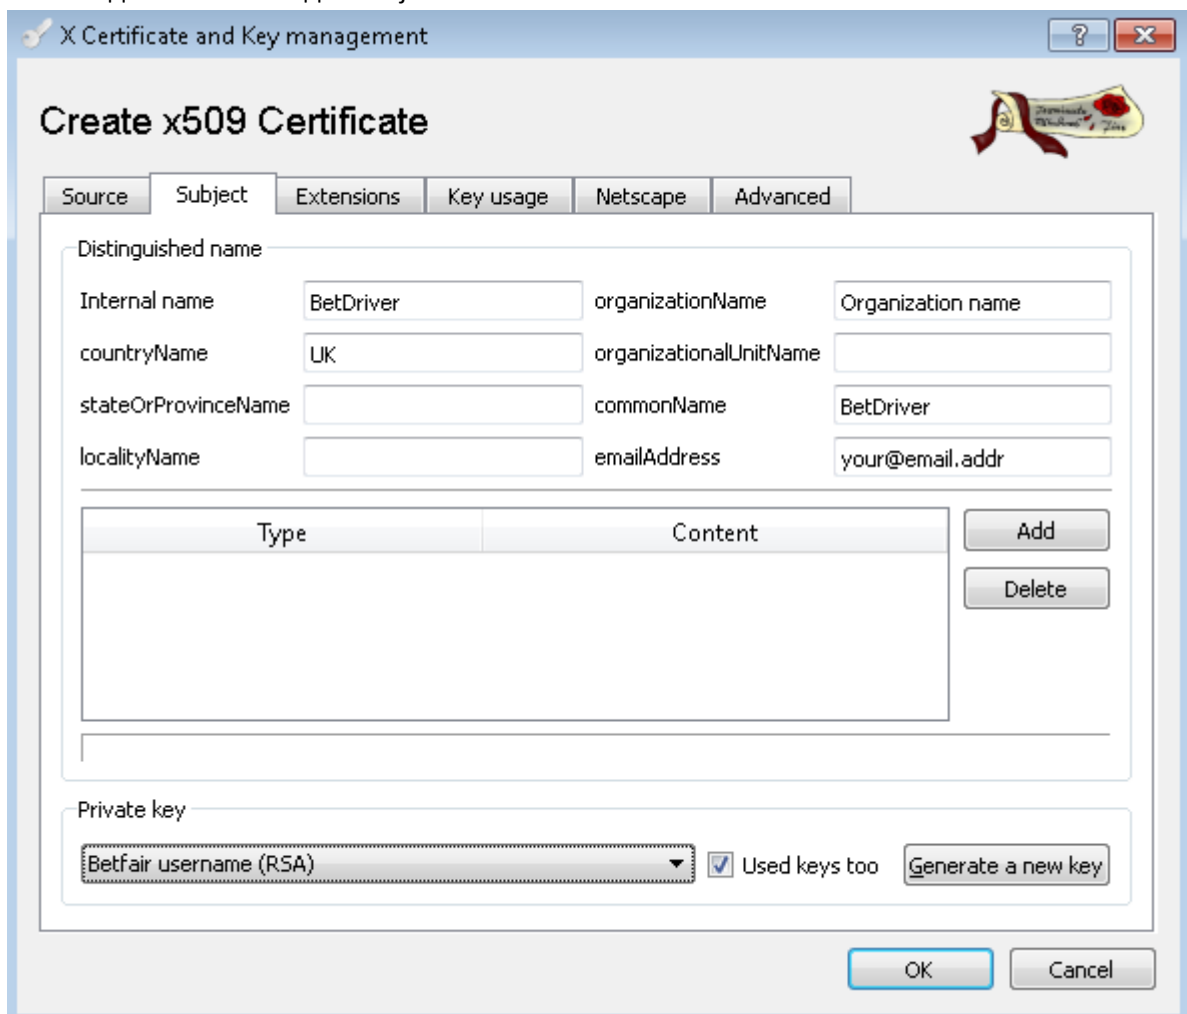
X Certificate and Key management

Create x509 Certificate

Source | Subject | Extensions | Key usage | Netscape | Advanced

Distinguished name

Internal name BetDriver
countryName UK
stateOrProvinceName
localityName
organizationName Organization name
organizationalUnitName
commonName BetDriver
emailAddress your@email.addr

| Type | Content |
|---|---|

Add
Delete

Private key

Betfair username (RSA)
Used keys too
Generate a new key

OK
Cancel